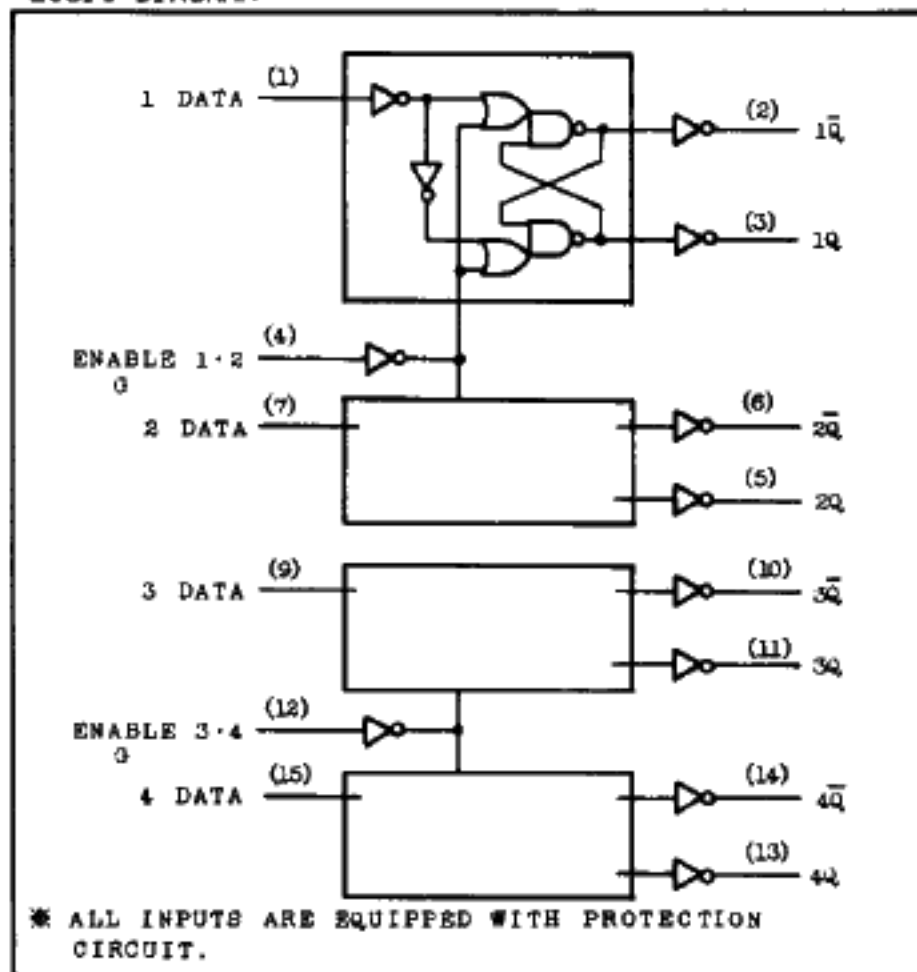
1 DATA (1)
(2) $1\bar{Q}$
(3) 1Q
ENABLE 1·2 G (4)
2 DATA (7)
(6) $2\bar{Q}$
(5) 2Q
3 DATA (9)
(10) $3\bar{Q}$
(11) 3Q
ENABLE 3·4 G (12)
4 DATA (15)
(14) $4\bar{Q}$
(13) 4Q
✱ ALL INPUTS ARE EQUIPPED WITH PROTECTION CIRCUIT.